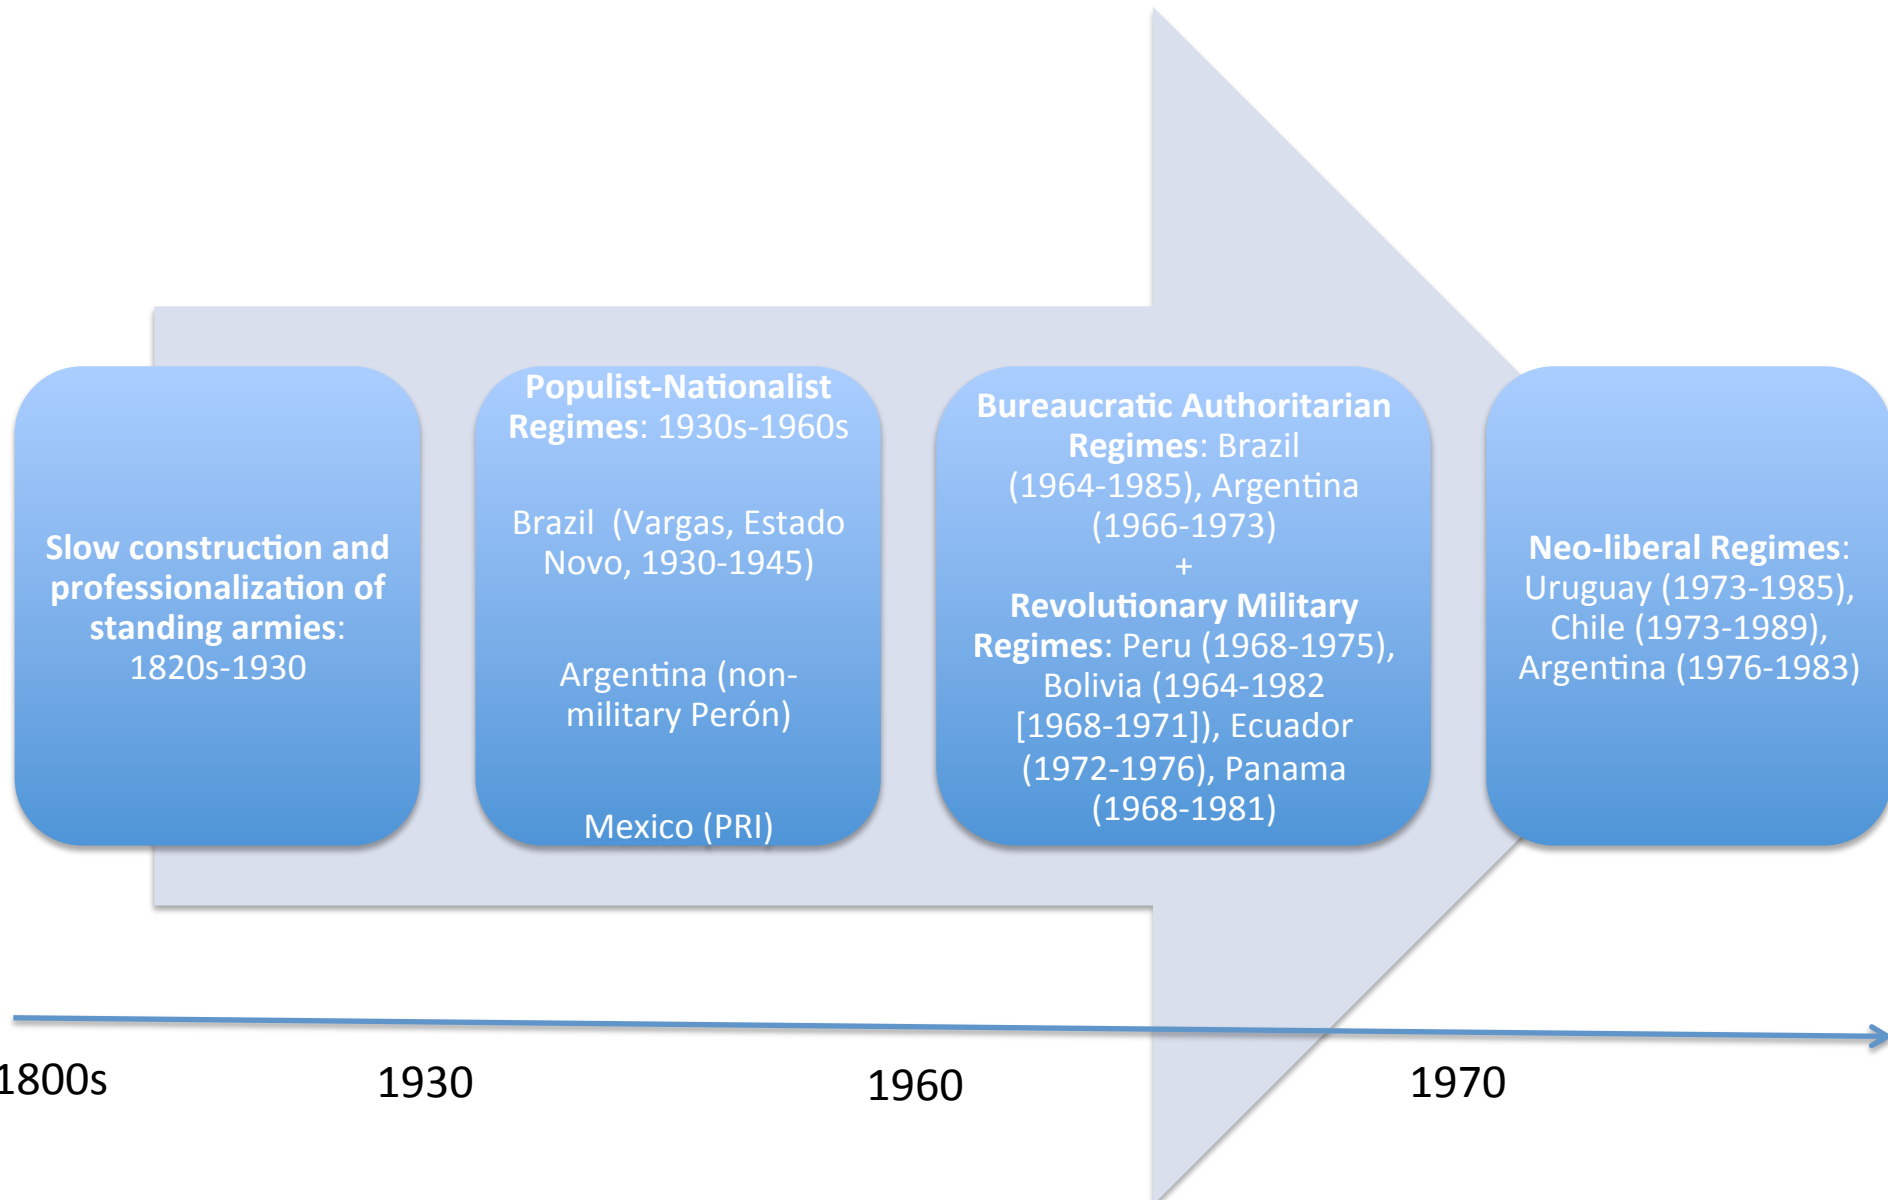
**Slow construction and professionalization of standing armies**: 1820s-1930

**Populist-Nationalist Regimes**: 1930s-1960s

Brazil (Vargas, Estado Novo, 1930-1945)

Argentina (non-military Perón)

Mexico (PRI)

**Bureaucratic Authoritarian Regimes**: Brazil (1964-1985), Argentina (1966-1973)
+
**Revolutionary Military Regimes**: Peru (1968-1975), Bolivia (1964-1982 [1968-1971]), Ecuador (1972-1976), Panama (1968-1981)

**Neo-liberal Regimes**: Uruguay (1973-1985), Chile (1973-1989), Argentina (1976-1983)

1800s

1930

1960

1970